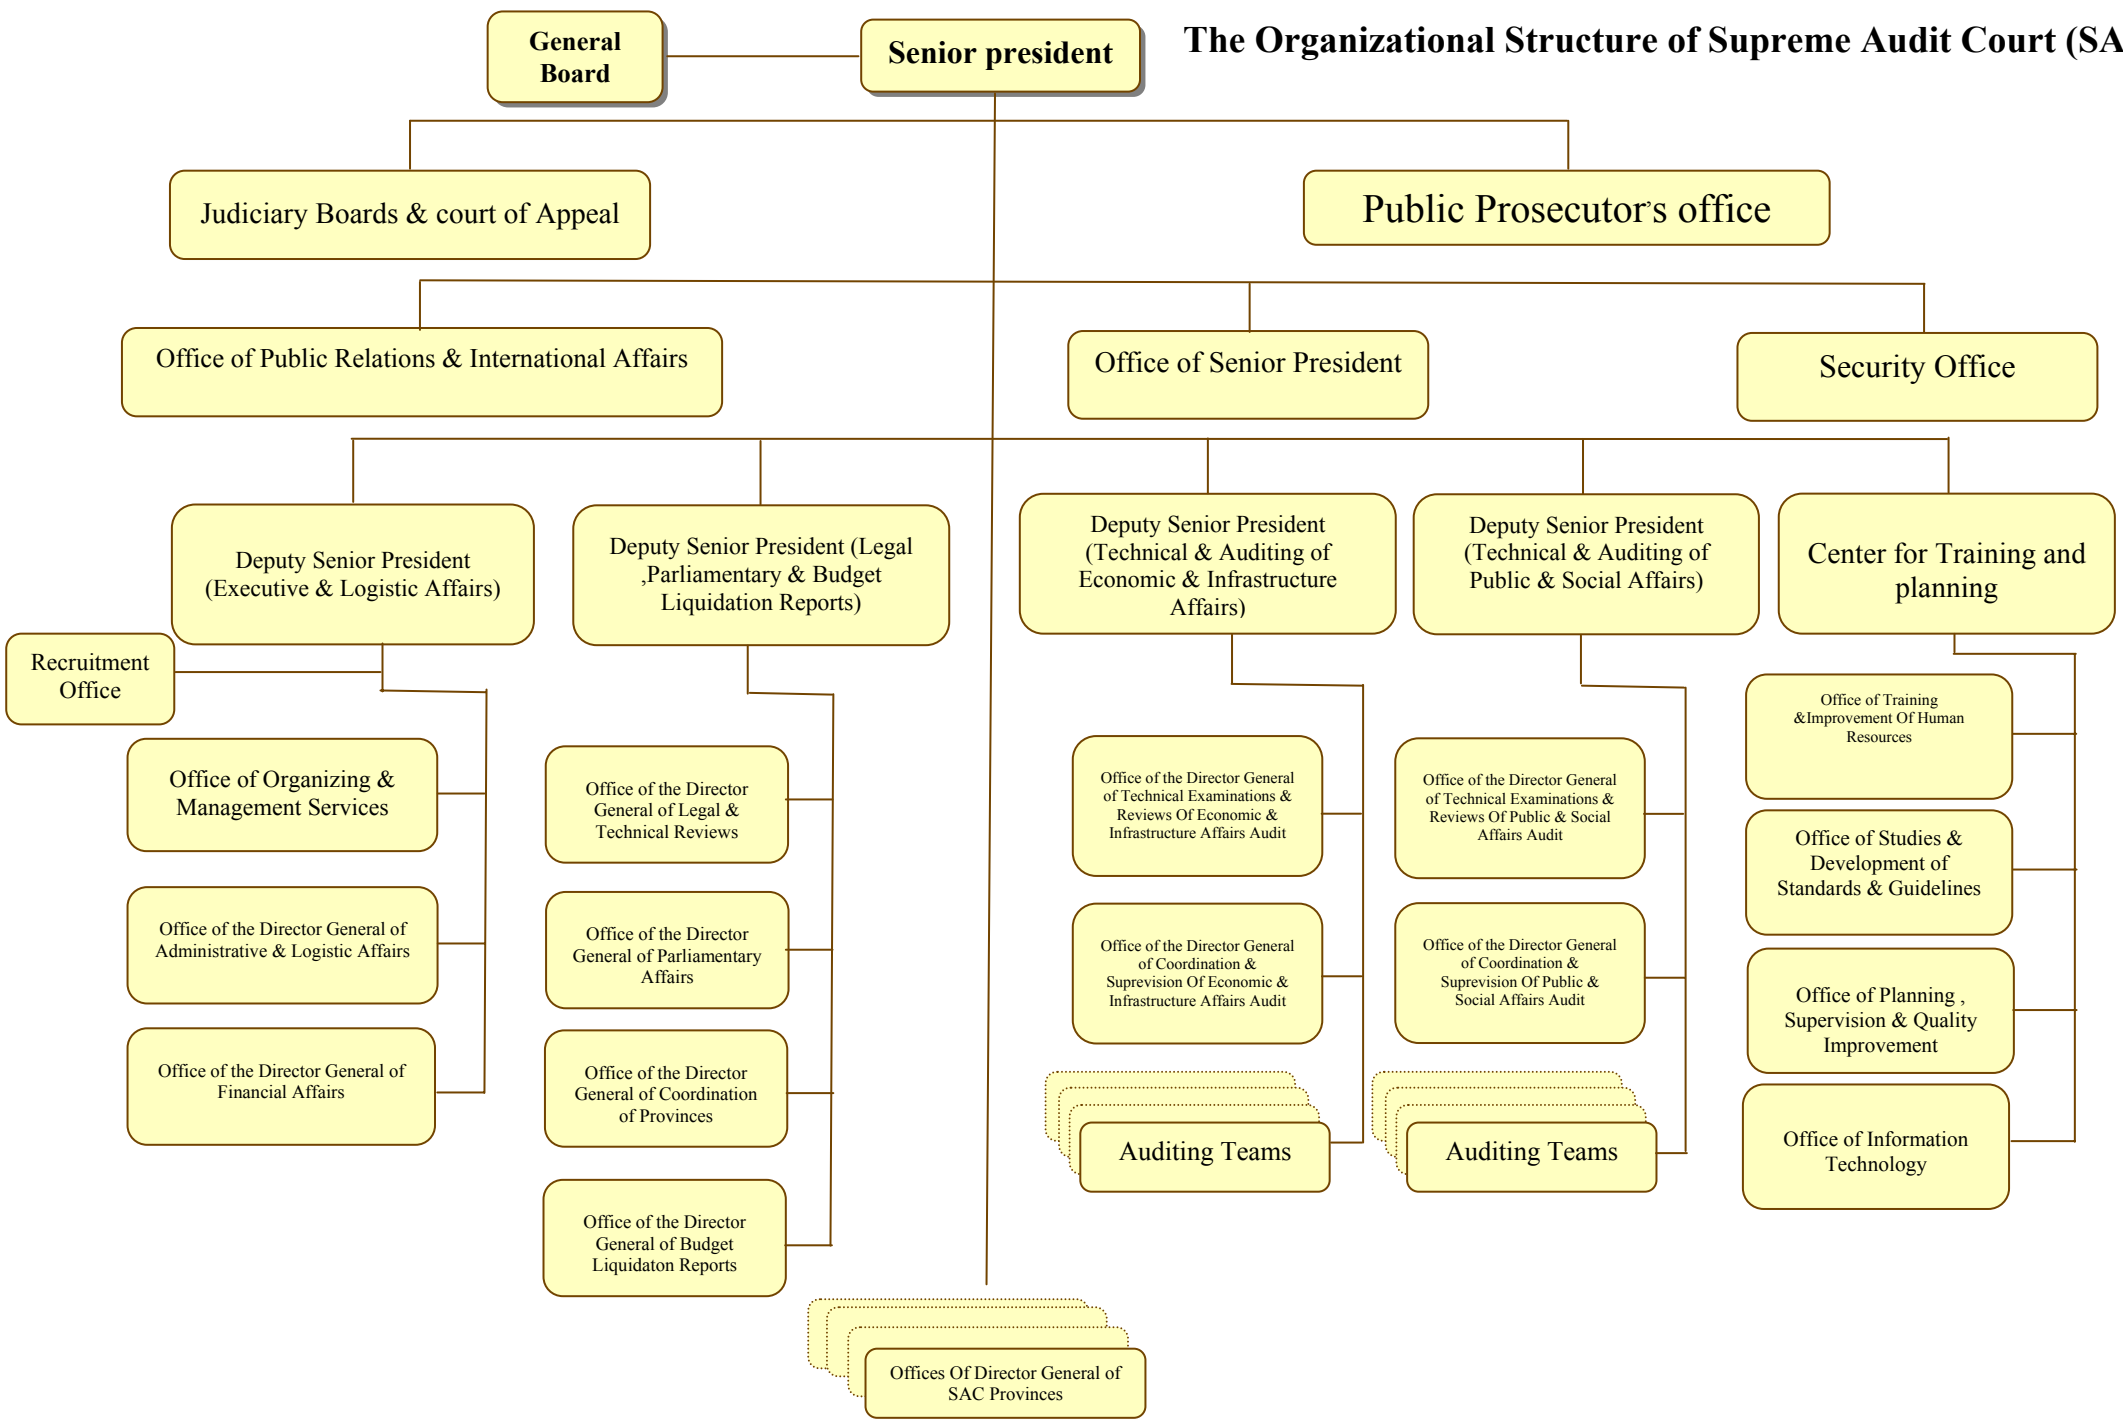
The Organizational Structure of Supreme Audit Court (SA

General Board

Senior president

Judiciary Boards & court of Appeal

Public Prosecutor's office

Office of Public Relations & International Affairs

Office of Senior President

Security Office

Deputy Senior President (Executive & Logistic Affairs)

Deputy Senior President (Legal ,Parliamentary & Budget Liquidation Reports)

Deputy Senior President (Technical & Auditing of Economic & Infrastructure Affairs)

Deputy Senior President (Technical & Auditing of Public & Social Affairs)

Center for Training and planning

Recruitment Office

Office of Organizing & Management Services

Office of the Director General of Administrative & Logistic Affairs

Office of the Director General of Financial Affairs

Office of the Director General of Legal & Technical Reviews

Office of the Director General of Parliamentary Affairs

Office of the Director General of Coordination of Provinces

Office of the Director General of Budget Liquidaton Reports

Office of the Director General of Technical Examinations & Reviews Of Economic & Infrastructure Affairs Audit

Office of the Director General of Coordination & Suprevision Of Economic & Infrastructure Affairs Audit

Auditing Teams

Office of the Director General of Technical Examinations & Reviews Of Public & Social Affairs Audit

Office of the Director General of Coordination & Suprevision Of Public & Social Affairs Audit

Auditing Teams

Office of Training &Improvement Of Human Resources

Office of Studies & Development of Standards & Guidelines

Office of Planning , Supervision & Quality Improvement

Office of Information Technology

Offices Of Director General of SAC Provinces